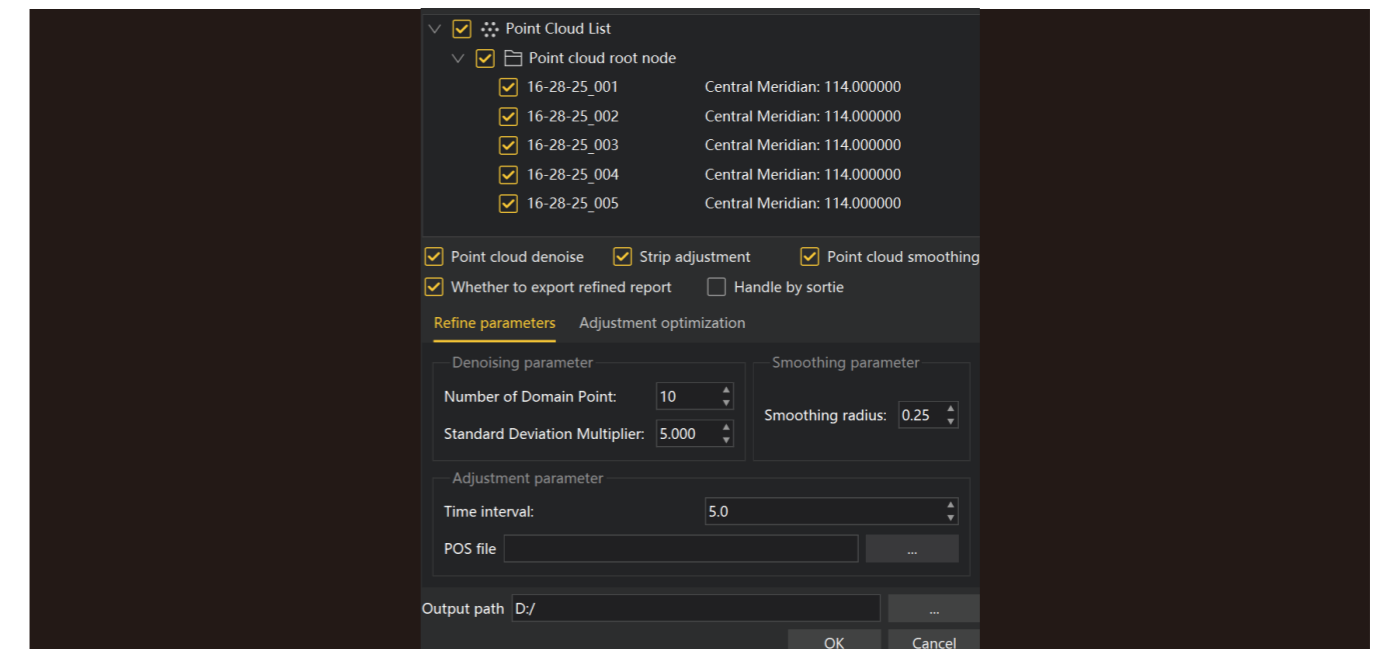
Point Cloud List
Point cloud root node
16-28-25_001 Central Meridian: 114.000000
16-28-25_002 Central Meridian: 114.000000
16-28-25_003 Central Meridian: 114.000000
16-28-25_004 Central Meridian: 114.000000
16-28-25_005 Central Meridian: 114.000000

Point cloud denoise
Strip adjustment
Point cloud smoothing
Whether to export refined report
Handle by sortie

Refine parameters
Adjustment optimization

Denoising parameter
Number of Domain Point: 10
Standard Deviation Multiplier: 5.000

Smoothing parameter
Smoothing radius: 0.25

Adjustment parameter
Time interval: 5.0
POS file ...

Output path D:/ ...

OK
Cancel